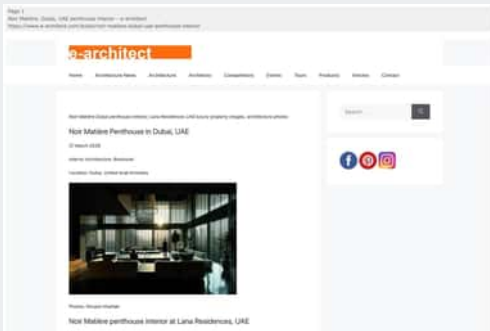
Page 1
Noir Matière, Dubai, UAE penthouse interior – e-architect
https://www.e-architect.com/dubai/noir-matiere-dubai-uae-penthouse-interior

e-architect

Home Architecture News Architecture Architects Competitions Events Tours Products Articles Contact

Noir Matière Dubai penthouse interior, Lana Residences UAE luxury property images, architecture photos

Noir Matière Penthouse in Dubai, UAE

27 March 2025

Interior Architecture, Residential

Location: Dubai, United Arab Emirates

Photos: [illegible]

Noir Matière penthouse interior at Lana Residences, UAE

Search ...